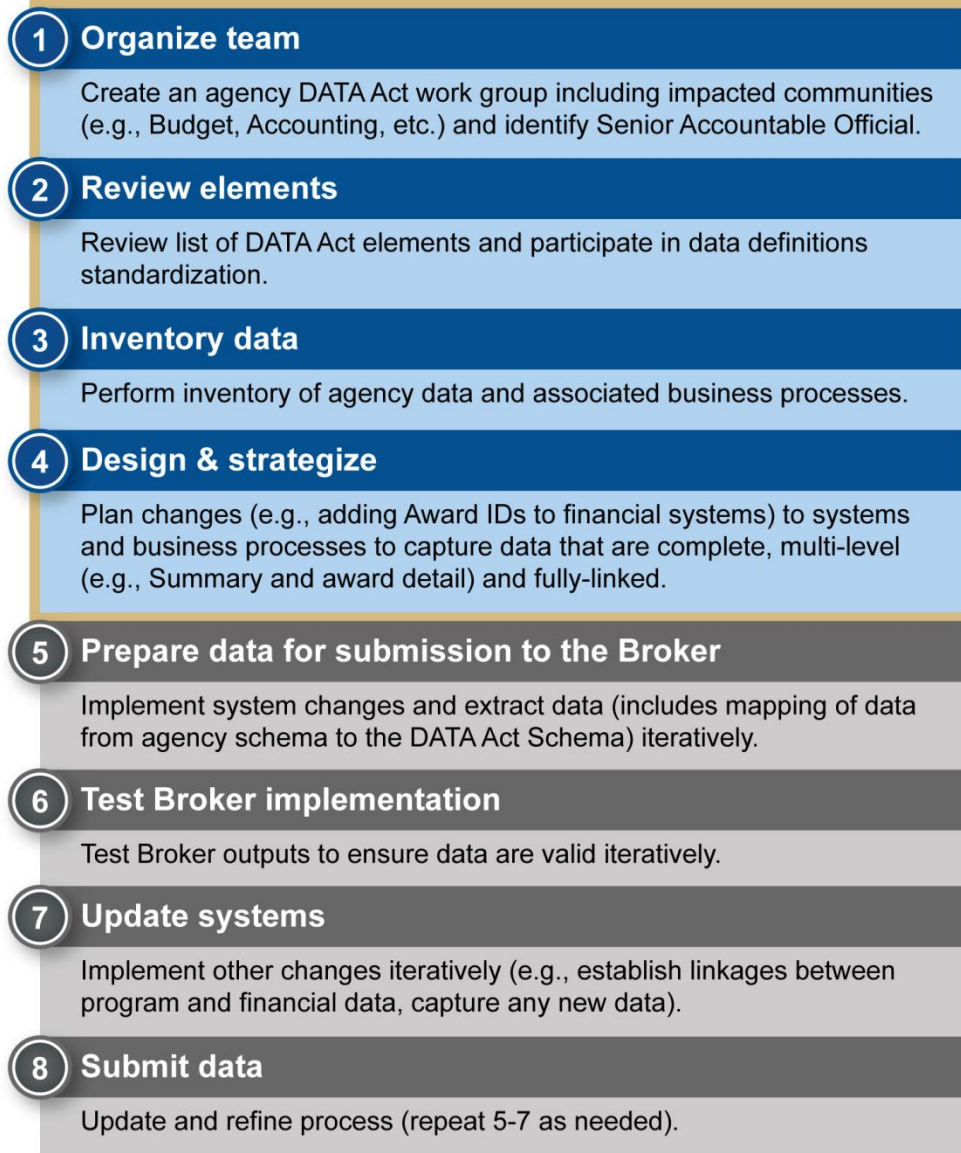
1 Organize team

Create an agency DATA Act work group including impacted communities (e.g., Budget, Accounting, etc.) and identify Senior Accountable Official.

2 Review elements

Review list of DATA Act elements and participate in data definitions standardization.

3 Inventory data

Perform inventory of agency data and associated business processes.

4 Design & strategize

Plan changes (e.g., adding Award IDs to financial systems) to systems and business processes to capture data that are complete, multi-level (e.g., Summary and award detail) and fully-linked.

5 Prepare data for submission to the Broker

Implement system changes and extract data (includes mapping of data from agency schema to the DATA Act Schema) iteratively.

6 Test Broker implementation

Test Broker outputs to ensure data are valid iteratively.

7 Update systems

Implement other changes iteratively (e.g., establish linkages between program and financial data, capture any new data).

8 Submit data

Update and refine process (repeat 5-7 as needed).